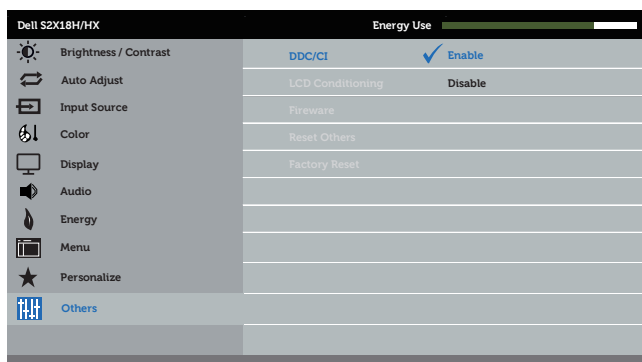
Dell S2X18H/HX

Energy Use

Brightness / Contrast
Auto Adjust
Input Source
Color
Display
Audio
Energy
Menu
Personalize
Others

DDC/CI
Enable
LCD Conditioning
Disable
Fireware
Reset Others
Factory Reset